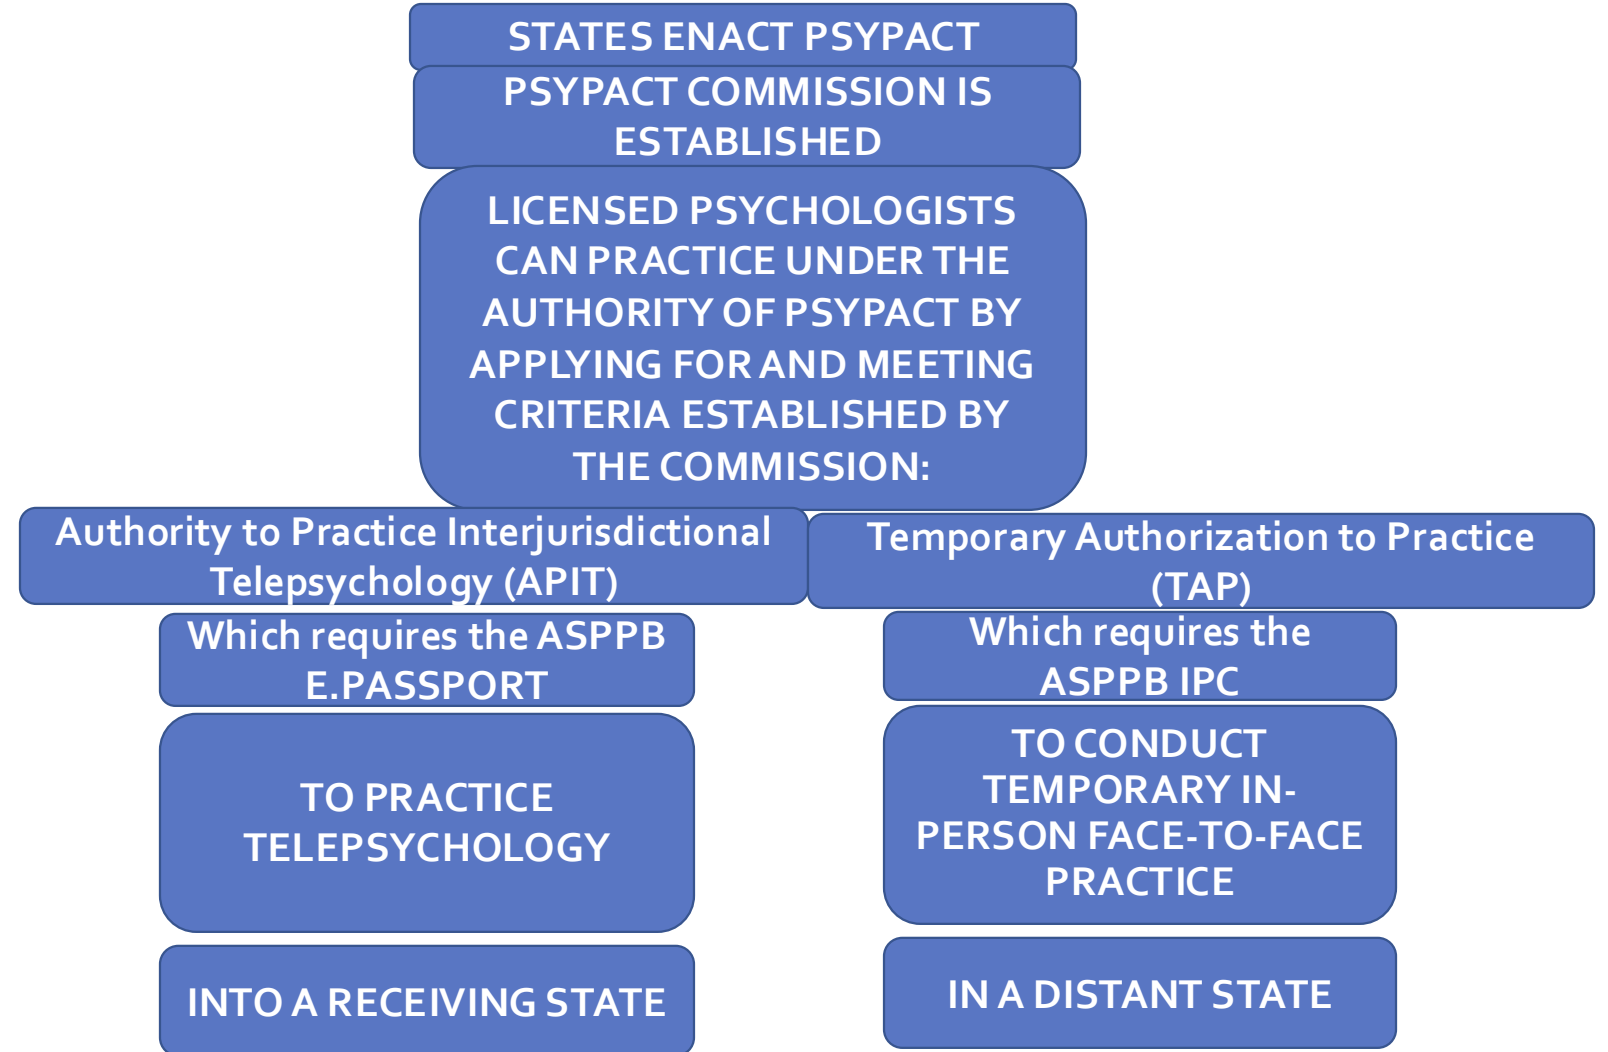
STATES ENACT PSYPACT

PSYPACT COMMISSION IS ESTABLISHED

LICENSED PSYCHOLOGISTS CAN PRACTICE UNDER THE AUTHORITY OF PSYPACT BY APPLYING FOR AND MEETING CRITERIA ESTABLISHED BY THE COMMISSION:

Authority to Practice Interjurisdictional Telepsychology (APIT)

Which requires the ASPPB E.PASSPORT

TO PRACTICE TELEPSYCHOLOGY

INTO A RECEIVING STATE

Temporary Authorization to Practice (TAP)

Which requires the ASPPB IPC

TO CONDUCT TEMPORARY IN-PERSON FACE-TO-FACE PRACTICE

IN A DISTANT STATE